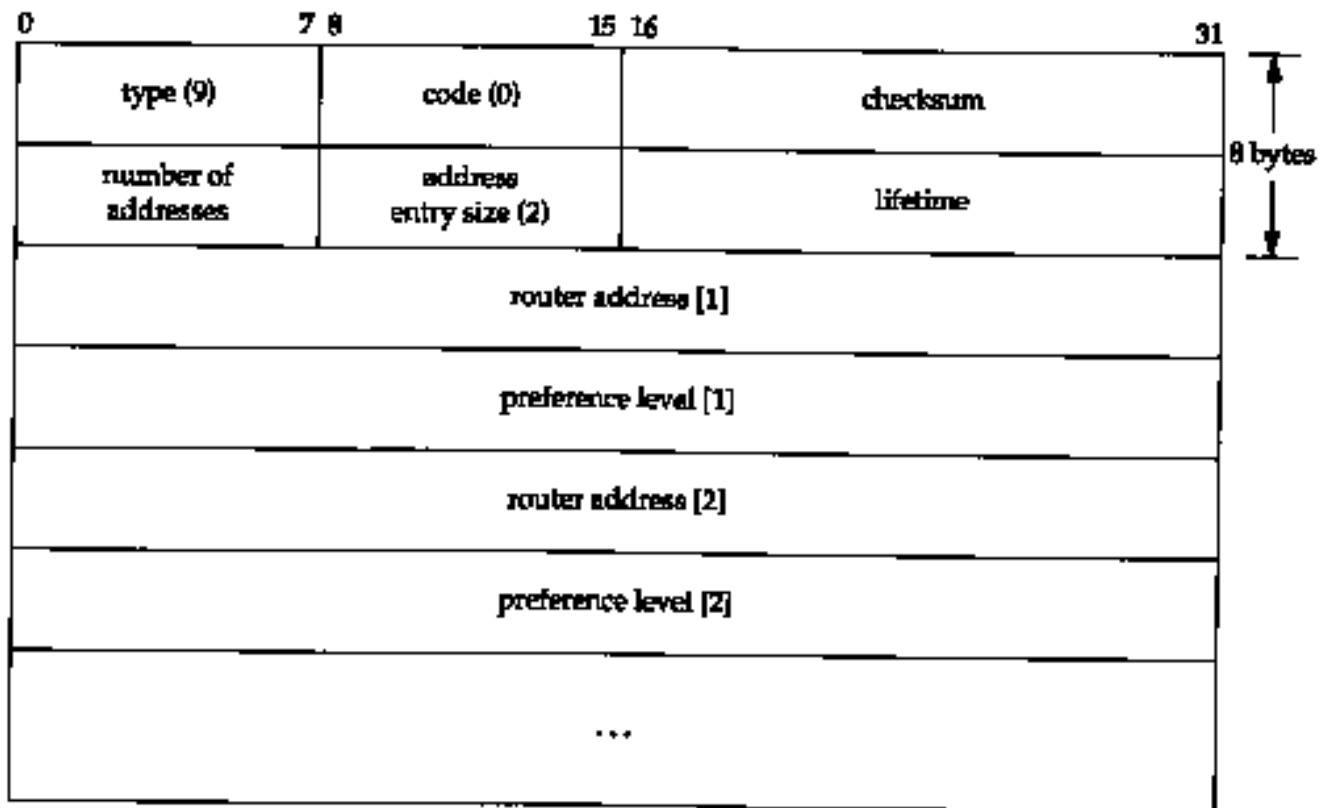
0 7 8 15 16 31

| type (9) | code (0) | checksum |
|---|---|---|
| number of addresses | address entry size (2) | lifetime |
| router address [1] | | |
| preference level [1] | | |
| router address [2] | | |
| preference level [2] | | |
| ... | | |

8 bytes